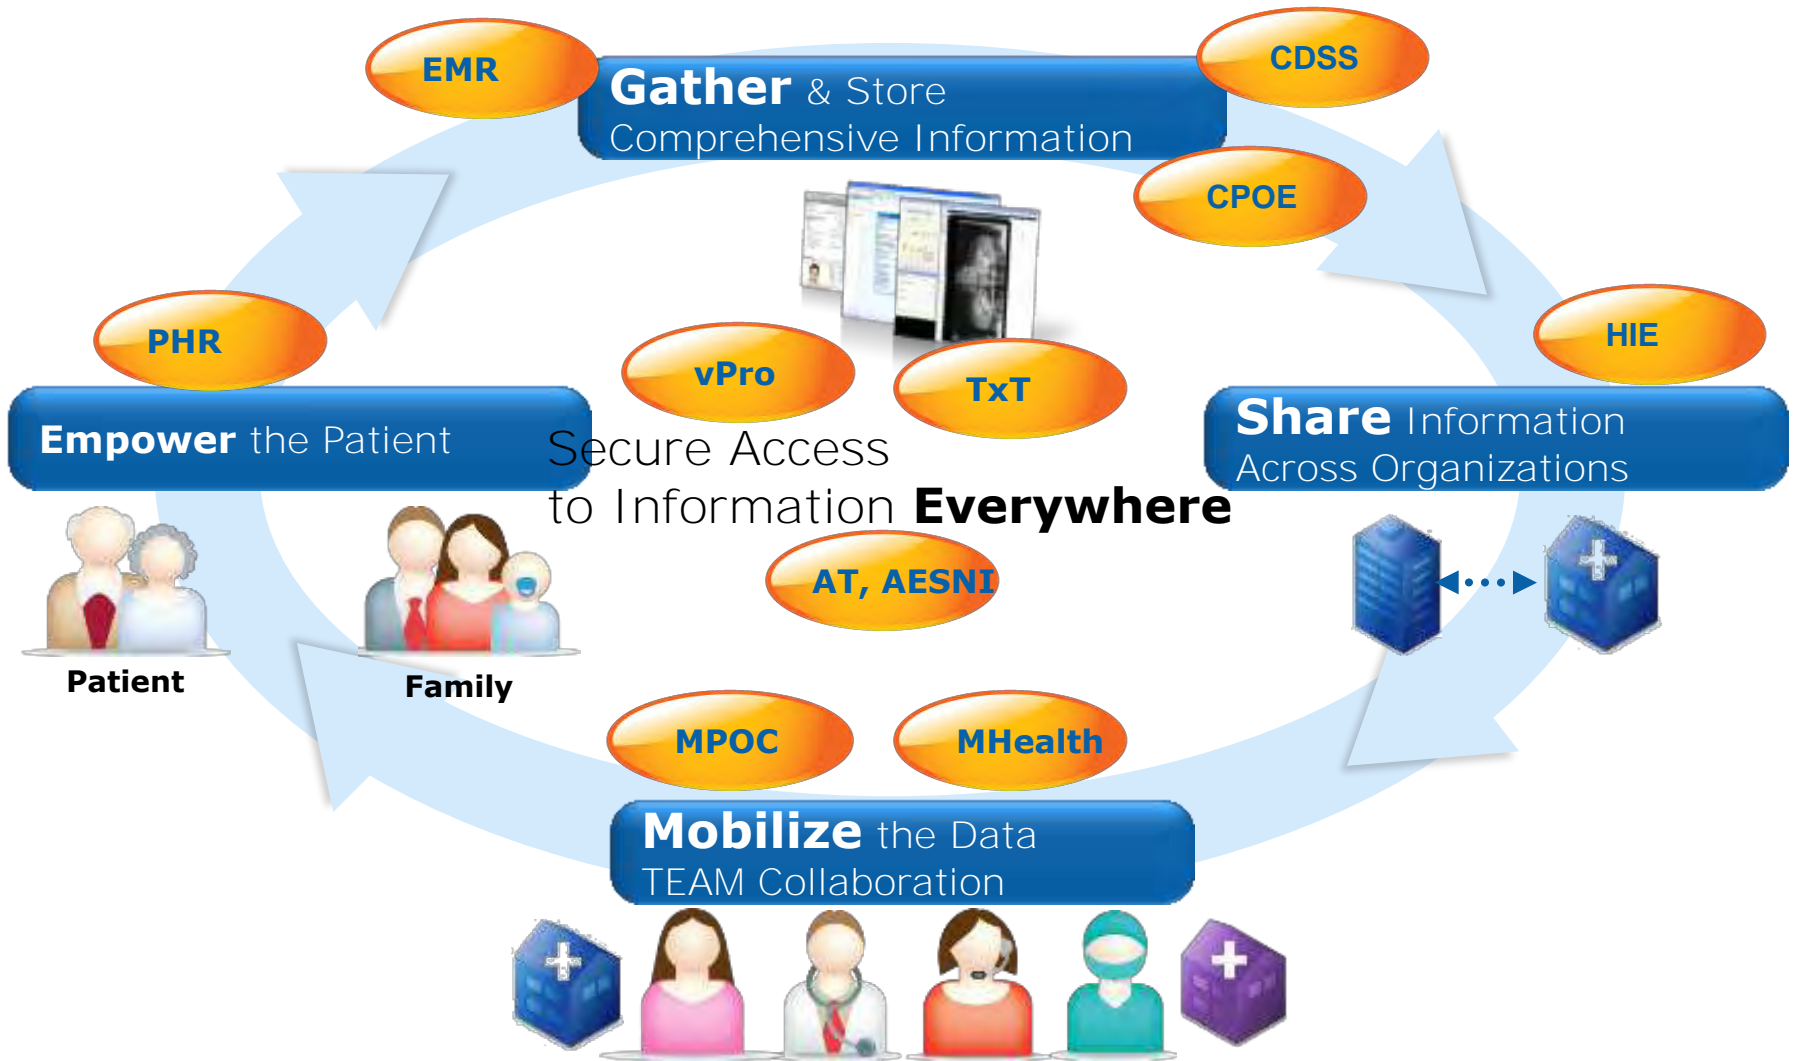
EMR

Gather & Store
Comprehensive Information

CDSS

CPOE

HIE

PHR

vPro

TxT

Empower the Patient

Secure Access
to Information Everywhere

Share Information
Across Organizations

AT, AESNI

Patient

Family

MPOC

MHealth

Mobilize the Data
TEAM Collaboration